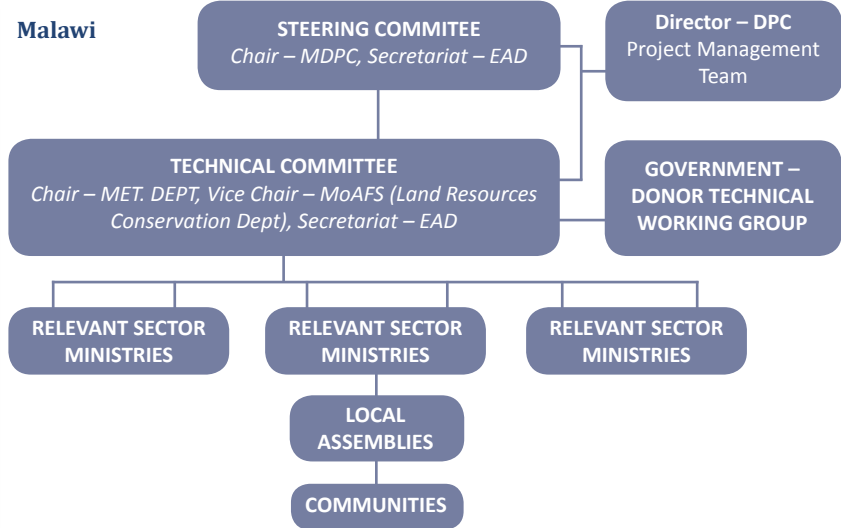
Malawi

STEERING COMMITEE
Chair – MDPC, Secretariat – EAD

Director – DPC
Project Management Team

TECHNICAL COMMITTEE
Chair – MET. DEPT, Vice Chair – MoAFS (Land Resources Conservation Dept), Secretariat – EAD

GOVERNMENT – DONOR TECHNICAL WORKING GROUP

RELEVANT SECTOR MINISTRIES

RELEVANT SECTOR MINISTRIES

RELEVANT SECTOR MINISTRIES

LOCAL ASSEMBLIES

COMMUNITIES